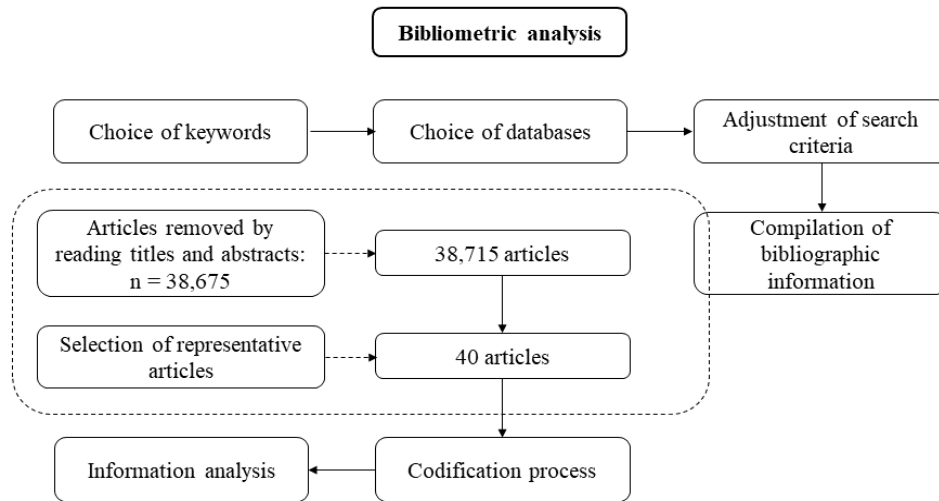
Bibliometric analysis

Choice of keywords

Choice of databases

Adjustment of search criteria

Compilation of bibliographic information

Articles removed by reading titles and abstracts: n = 38,675

38,715 articles

Selection of representative articles

40 articles

Information analysis

Codification process